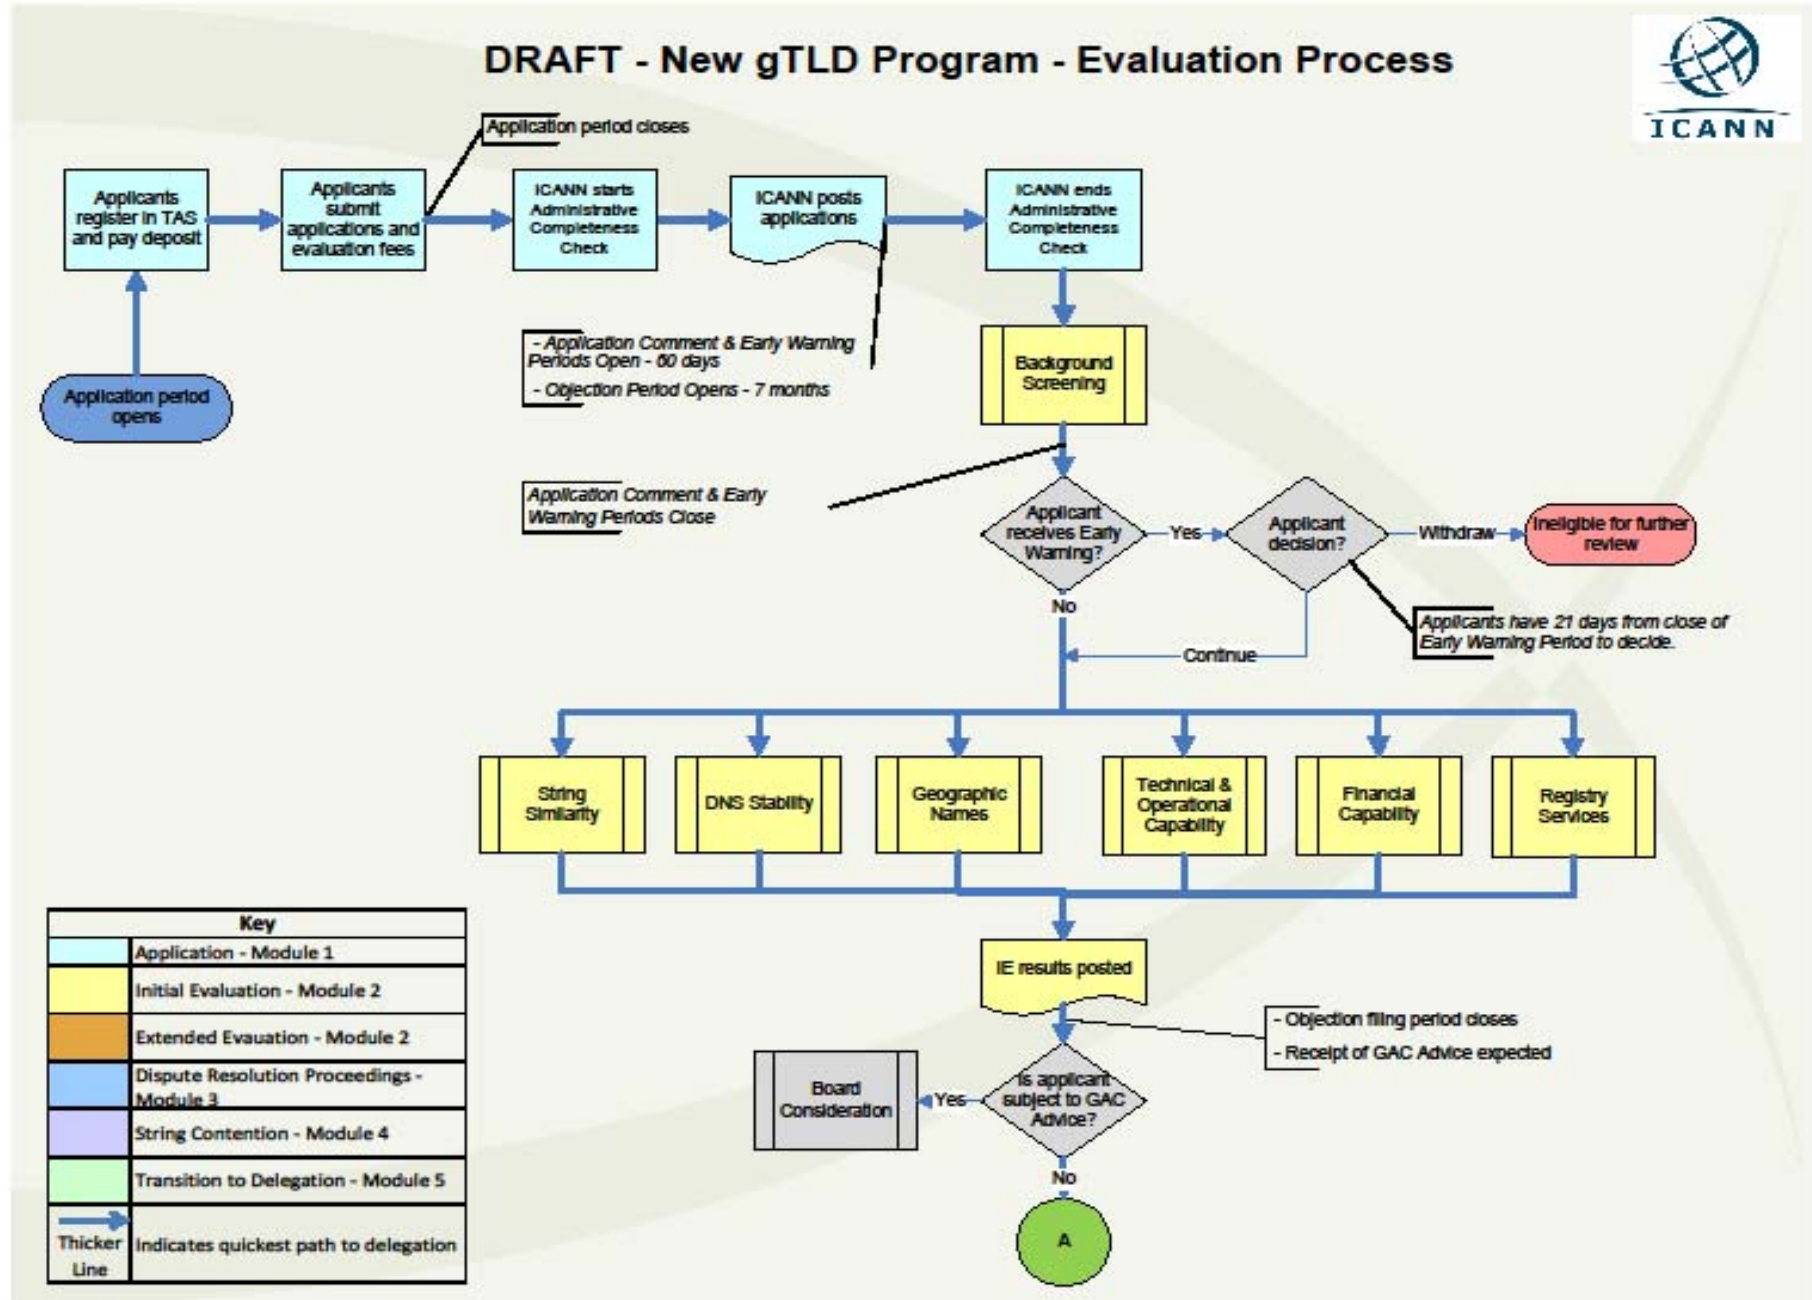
DRAFT - New gTLD Program - Evaluation Process

ICANN

Application period opens

Applicants register in TAS and pay deposit

Applicants submit applications and evaluation fees

Application period closes

ICANN starts Administrative Completeness Check

ICANN posts applications

ICANN ends Administrative Completeness Check

- Application Comment & Early Warning Periods Open - 60 days
- Objection Period Opens - 7 months

Background Screening

Application Comment & Early Warning Periods Close

Applicant receives Early Warning?

Yes

Applicant decision?

Withdraw

Ineligible for further review

Applicants have 21 days from close of Early Warning Period to decide.

No

Continue

String Similarity

DNS Stability

Geographic Names

Technical & Operational Capability

Financial Capability

Registry Services

IE results posted

- Objection filing period closes
- Receipt of GAC Advice expected

Board Consideration

Yes

Is applicant subject to GAC Advice?

No

A

| Key | |
|---|---|
| | Application - Module 1 |
| | Initial Evaluation - Module 2 |
| | Extended Evauation - Module 2 |
| | Dispute Resolution Proceedings - Module 3 |
| | String Contention - Module 4 |
| | Transition to Delegation - Module 5 |
| Thicker Line | Indicates quickest path to delegation |